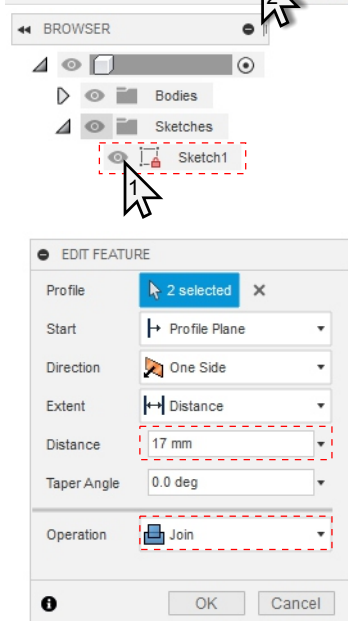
BROWSER

Bodies

Sketches

Sketch1

1

EDIT FEATURE

| | |
|---|---|
| Profile | 2 selected |
| Start | Profile Plane |
| Direction | One Side |
| Extent | Distance |
| Distance | 17 mm |
| Taper Angle | 0.0 deg |
| Operation | Join |

OK Cancel